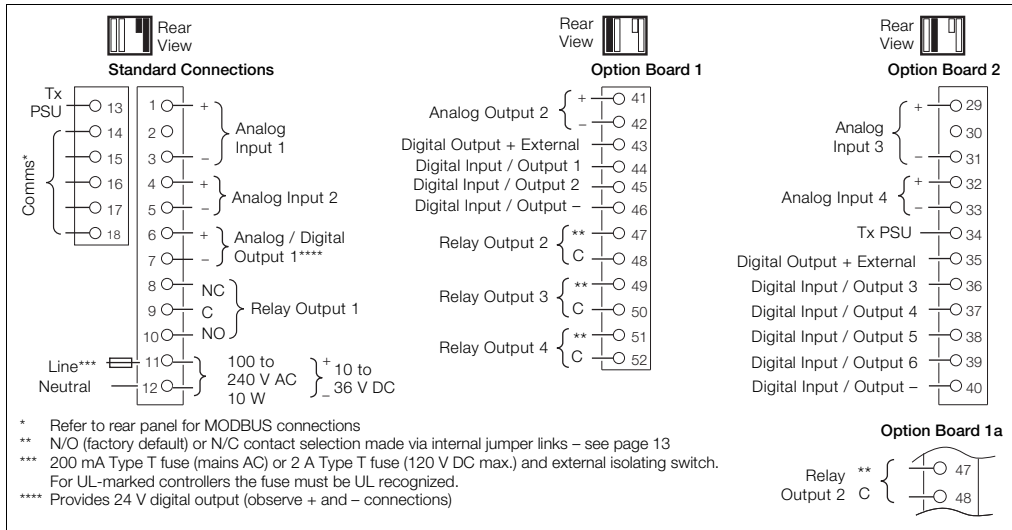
Rear View

Standard Connections

Tx PSU 13
Comms* 14 15 16 17 18

1 + 2 3 – Analog Input 1
4 + 5 – Analog Input 2
6 + 7 – Analog / Digital Output 1****
8 NC 9 C 10 NO Relay Output 1
Line*** 11
Neutral 12
100 to 240 V AC 10 W
+ 10 to – 36 V DC

Rear View

Option Board 1

Analog Output 2 + 41 – 42
Digital Output + External 43
Digital Input / Output 1 44
Digital Input / Output 2 45
Digital Input / Output – 46
Relay Output 2 ** 47 C 48
Relay Output 3 ** 49 C 50
Relay Output 4 ** 51 C 52

Rear View

Option Board 2

Analog Input 3 + 29 30 – 31
Analog Input 4 + 32 – 33
Tx PSU 34
Digital Output + External 35
Digital Input / Output 3 36
Digital Input / Output 4 37
Digital Input / Output 5 38
Digital Input / Output 6 39
Digital Input / Output – 40

\* Refer to rear panel for MODBUS connections
\*\* N/O (factory default) or N/C contact selection made via internal jumper links – see page 13
\*\*\* 200 mA Type T fuse (mains AC) or 2 A Type T fuse (120 V DC max.) and external isolating switch. For UL-marked controllers the fuse must be UL recognized.
\*\*\*\* Provides 24 V digital output (observe + and – connections)

Option Board 1a

Relay Output 2 ** 47 C 48